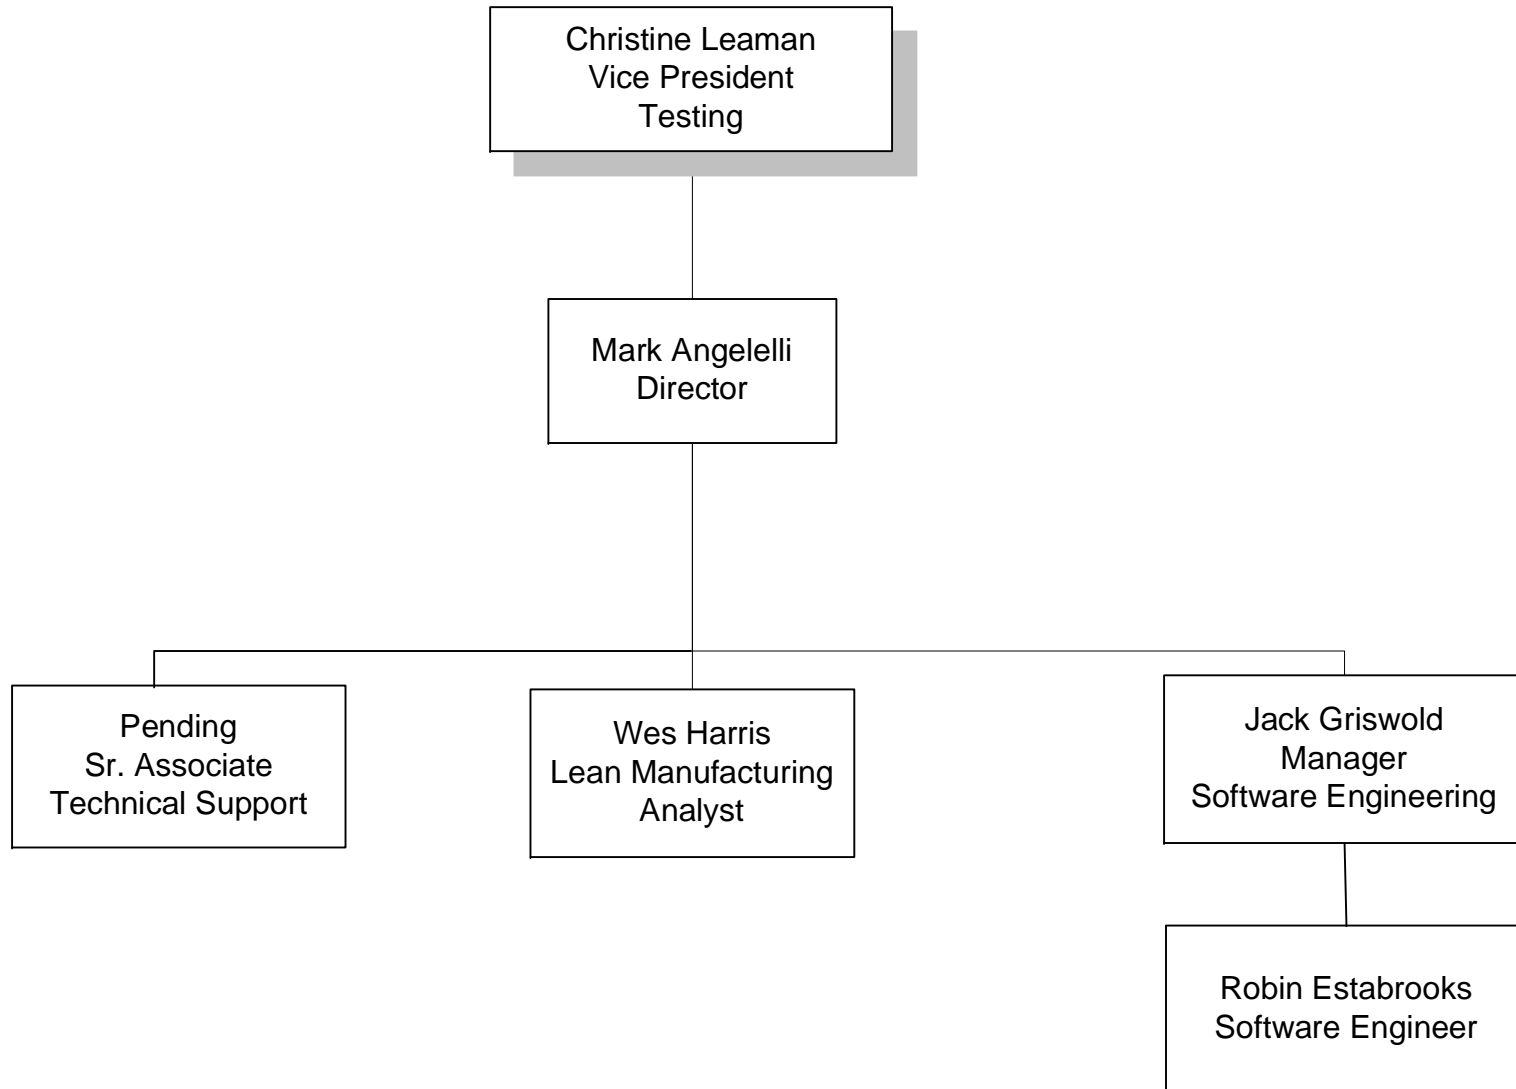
Christine Leaman
Vice President
Testing

Mark Angelelli
Director

Pending
Sr. Associate
Technical Support

Wes Harris
Lean Manufacturing
Analyst

Jack Griswold
Manager
Software Engineering

Robin Estabrooks
Software Engineer